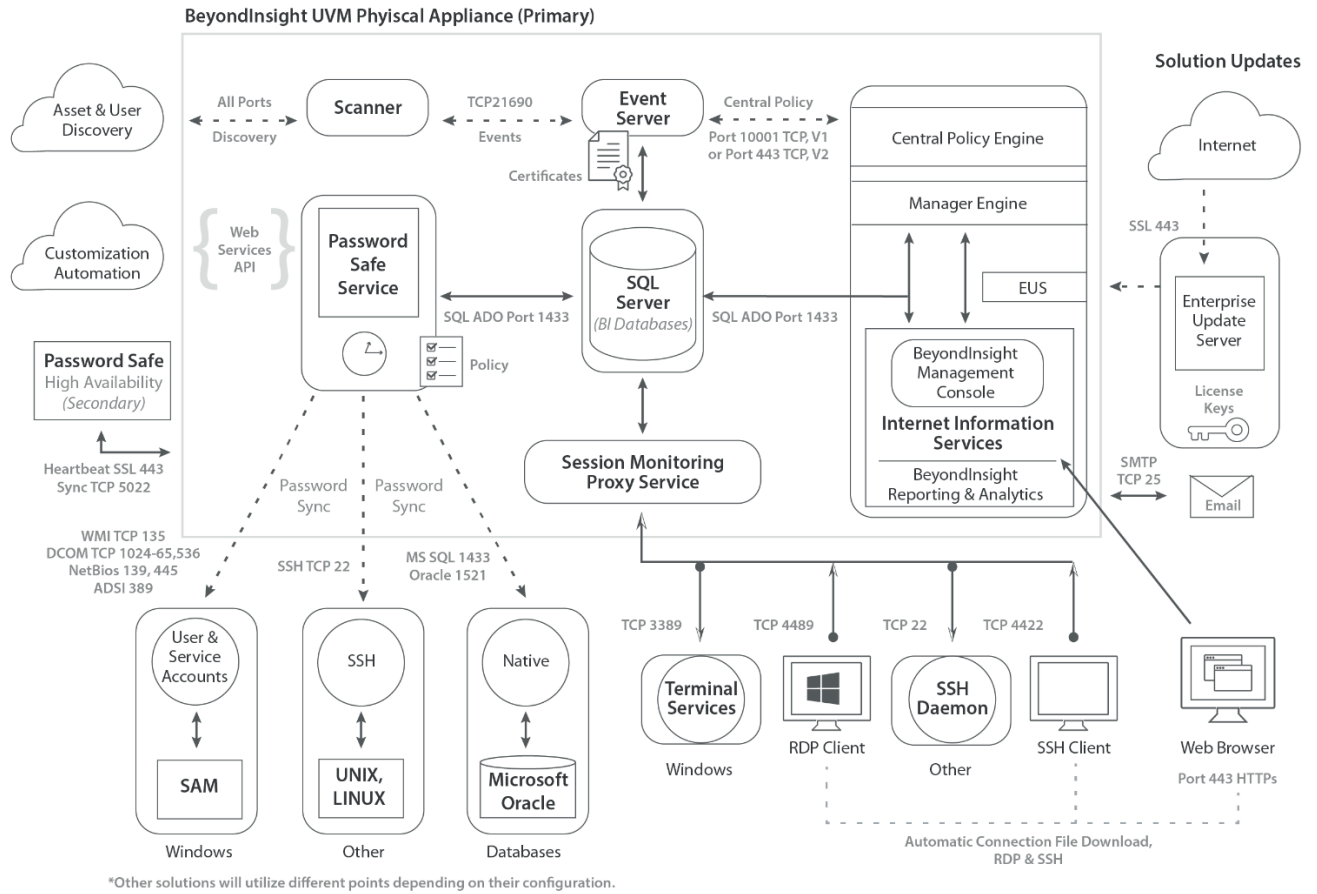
BeyondInsight UVM Phyiscal Appliance (Primary)

Solution Updates

Asset & User Discovery

All Ports

Discovery

Scanner

TCP21690

Events

Event Server

Central Policy

Port 10001 TCP, V1 or Port 443 TCP, V2

Central Policy Engine

Internet

Certificates

Manager Engine

Customization Automation

Web Services API

Password Safe Service

SQL Server (BI Databases)

SSL 443

EUS

Enterprise Update Server

SQL ADO Port 1433

SQL ADO Port 1433

Policy

BeyondInsight Management Console

Internet Information Services

BeyondInsight Reporting & Analytics

License Keys

Password Safe High Availability (Secondary)

Heartbeat SSL 443 Sync TCP 5022

Session Monitoring Proxy Service

SMTP TCP 25

Email

Password Sync

Password Sync

WMI TCP 135 DCOM TCP 1024-65,536 NetBios 139, 445 ADSI 389

SSH TCP 22

MS SQL 1433 Oracle 1521

TCP 3389

TCP 4489

TCP 22

TCP 4422

User & Service Accounts

SSH

Native

Terminal Services

SSH Daemon

SAM

UNIX, LINUX

Microsoft Oracle

RDP Client

SSH Client

Web Browser

Windows

Other

Port 443 HTTPs

Windows

Other

Databases

Automatic Connection File Download, RDP & SSH

*Other solutions will utilize different points depending on their configuration.